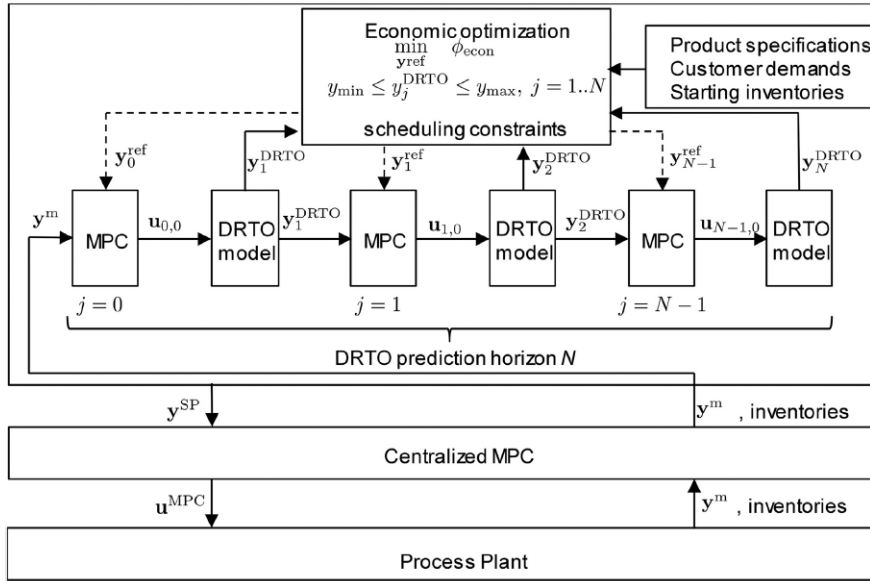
Economic optimization

$\min_{\mathbf{y}^{\text{ref}}} \phi_{\text{econ}}$

$y_{\min} \leq y_j^{\text{DRTO}} \leq y_{\max},\ j = 1..N$

scheduling constraints

Product specifications
Customer demands
Starting inventories

$\mathbf{y}_0^{\text{ref}}$

$\mathbf{y}_1^{\text{DRTO}}$

$\mathbf{y}_1^{\text{ref}}$

$\mathbf{y}_2^{\text{DRTO}}$

$\mathbf{y}_{N-1}^{\text{ref}}$

$\mathbf{y}_N^{\text{DRTO}}$

$\mathbf{y}^{\text{m}}$

MPC

$\mathbf{u}_{0,0}$

DRTO model

$\mathbf{y}_1^{\text{DRTO}}$

MPC

$\mathbf{u}_{1,0}$

DRTO model

$\mathbf{y}_2^{\text{DRTO}}$

MPC

$\mathbf{u}_{N-1,0}$

DRTO model

$j = 0$

$j = 1$

$j = N-1$

DRTO prediction horizon $N$

$\mathbf{y}^{\text{SP}}$

$\mathbf{y}^{\text{m}}$ , inventories

Centralized MPC

$\mathbf{u}^{\text{MPC}}$

$\mathbf{y}^{\text{m}}$ , inventories

Process Plant